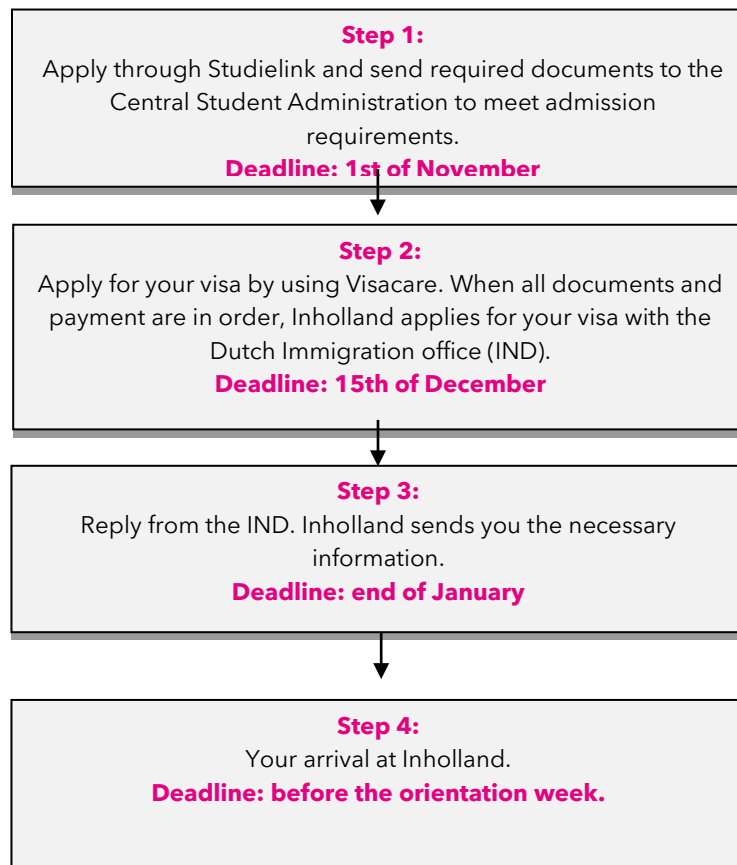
**Step 1:**
Apply through Studielink and send required documents to the Central Student Administration to meet admission requirements.
**Deadline: 1st of November**

**Step 2:**
Apply for your visa by using Visacare. When all documents and payment are in order, Inholland applies for your visa with the Dutch Immigration office (IND).
**Deadline: 15th of December**

**Step 3:**
Reply from the IND. Inholland sends you the necessary information.
**Deadline: end of January**

**Step 4:**
Your arrival at Inholland.
**Deadline: before the orientation week.**